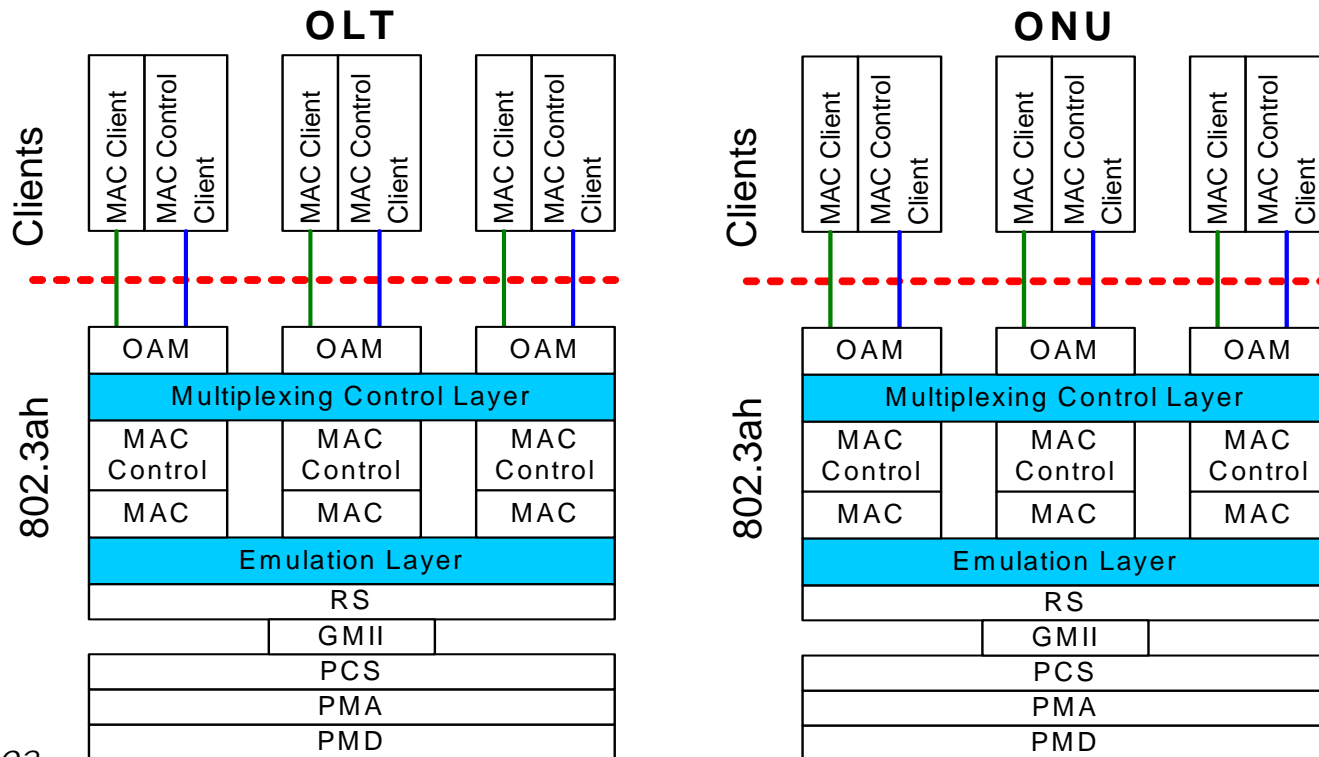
OLT

Clients

MAC Client
MAC Control Client
MAC Client
MAC Control Client
MAC Client
MAC Control Client

802.3ah

OAM
OAM
OAM
Multiplexing Control Layer
MAC Control
MAC Control
MAC Control
MAC
MAC
MAC
Emulation Layer
RS
GMII
PCS
PMA
PMD

ONU

Clients

MAC Client
MAC Control Client
MAC Client
MAC Control Client
MAC Client
MAC Control Client

802.3ah

OAM
OAM
OAM
Multiplexing Control Layer
MAC Control
MAC Control
MAC Control
MAC
MAC
MAC
Emulation Layer
RS
GMII
PCS
PMA
PMD

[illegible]